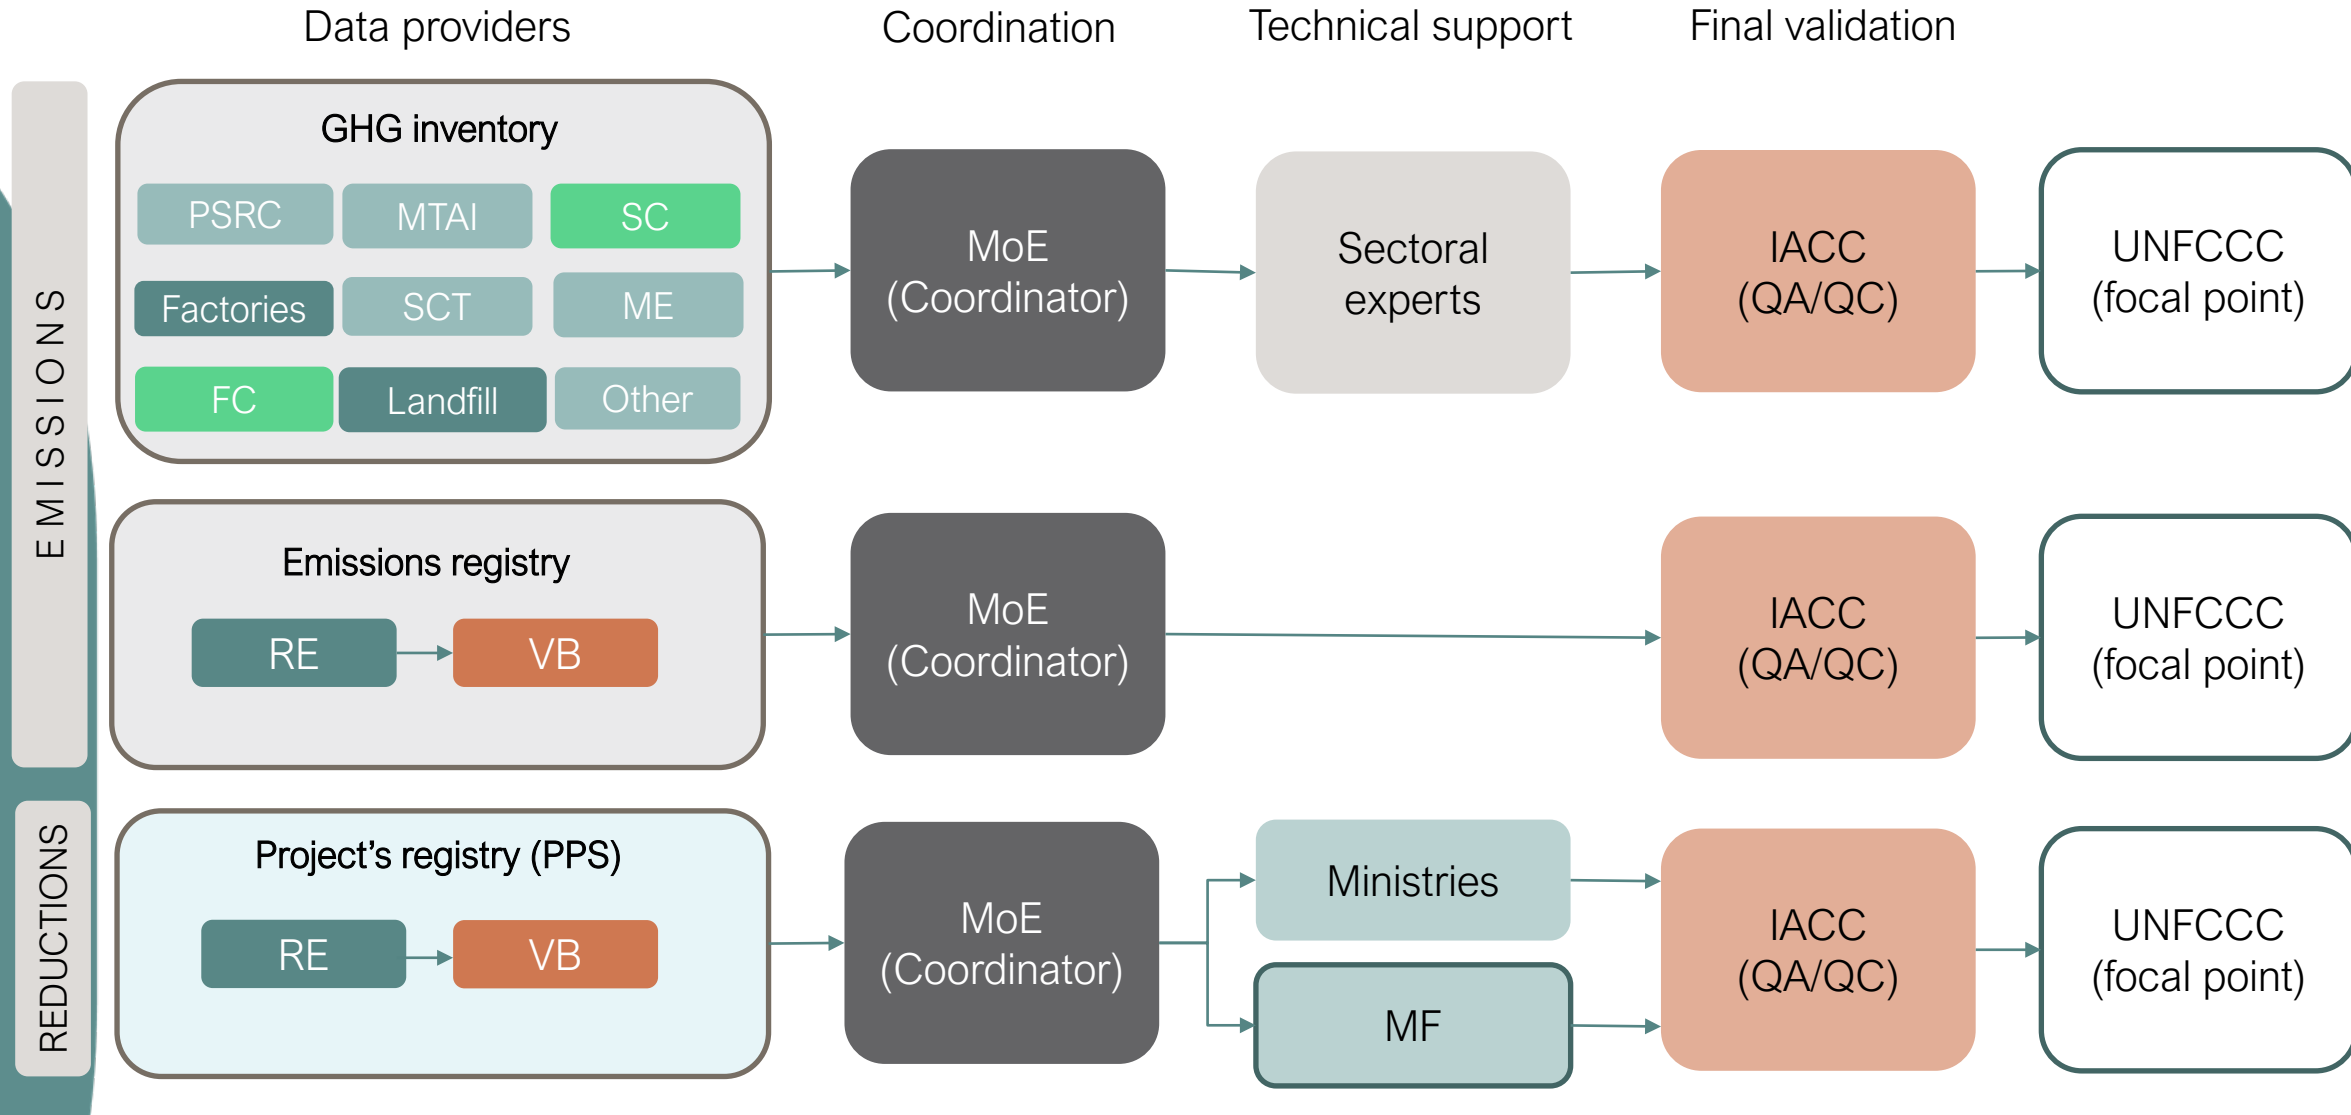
Data providers
Coordination
Technical support
Final validation

EMISSIONS

GHG inventory
PSRC
MTAI
SC
Factories
SCT
ME
FC
Landfill
Other

MoE (Coordinator)
Sectoral experts
IACC (QA/QC)
UNFCCC (focal point)

Emissions registry
RE
VB

MoE (Coordinator)
IACC (QA/QC)
UNFCCC (focal point)

REDUCTIONS

Project's registry (PPS)
RE
VB

MoE (Coordinator)
Ministries
MF
IACC (QA/QC)
UNFCCC (focal point)